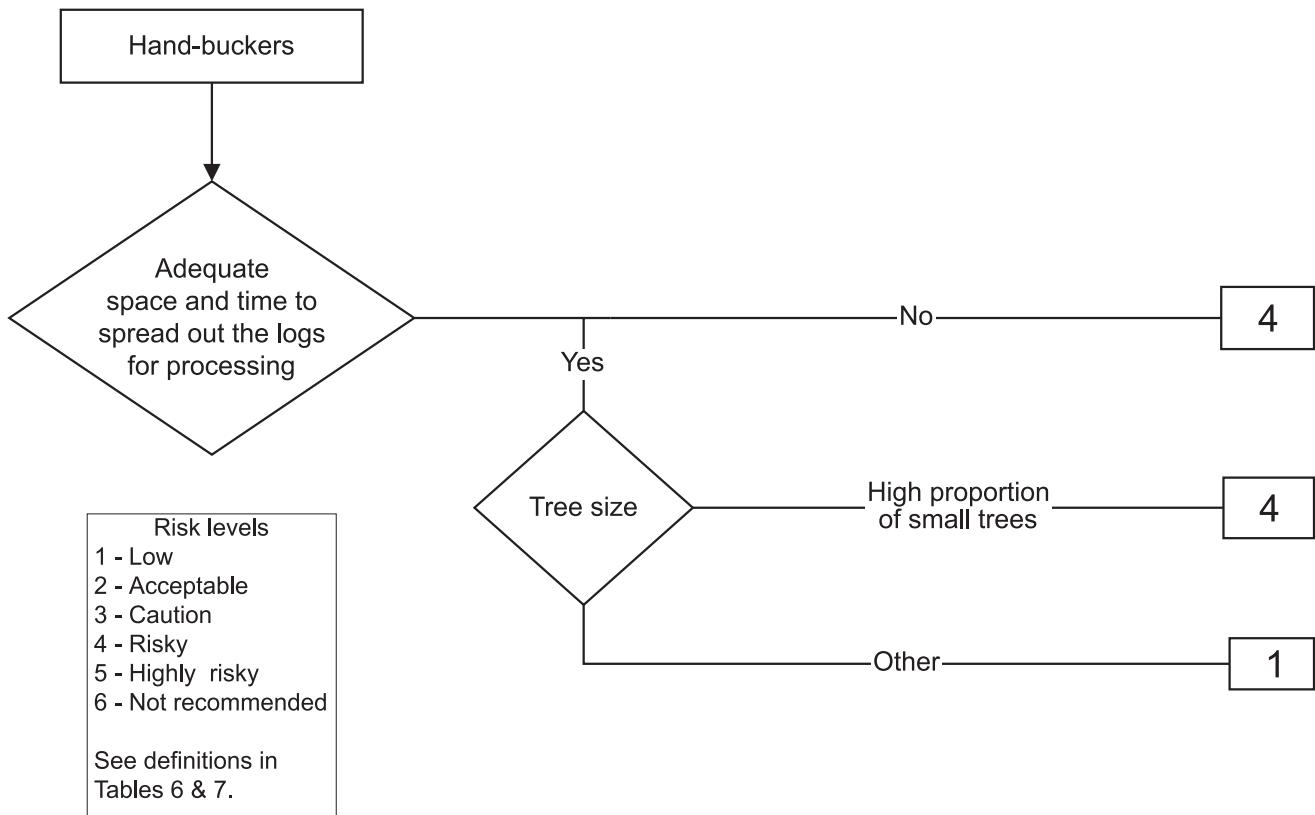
Hand-buckers

Adequate space and time to spread out the logs for processing

No

4

Yes

Tree size

High proportion of small trees

4

Other

1

Risk levels
1 - Low
2 - Acceptable
3 - Caution
4 - Risky
5 - Highly risky
6 - Not recommended

See definitions in Tables 6 & 7.